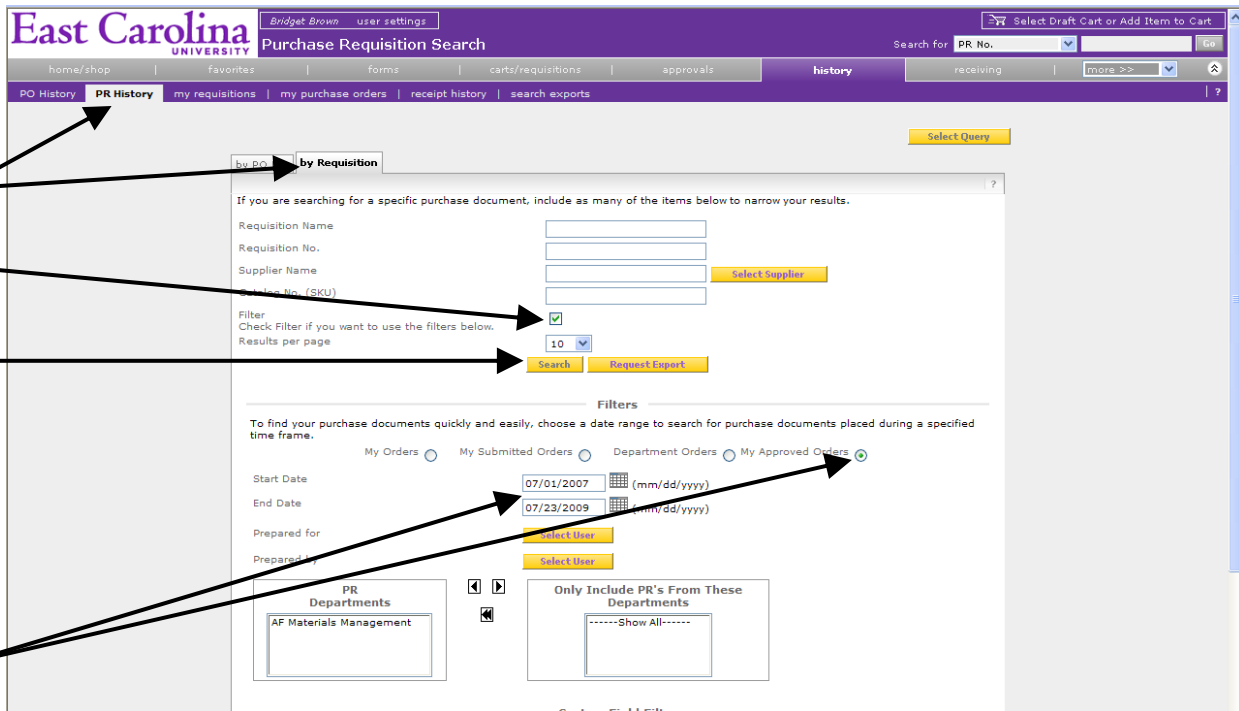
East Carolina UNIVERSITY

Bridget Brown user settings

Purchase Requisition Search

Select Draft Cart or Add Item to Cart

Search for PR No. Go

home/shop | favorites | forms | carts/requisitions | approvals | history | receiving | more >>

PO History | PR History | my requisitions | my purchase orders | receipt history | search exports | ?

Select Query

by PO | by Requisition

?

If you are searching for a specific purchase document, include as many of the items below to narrow your results.

Requisition Name

Requisition No.

Supplier Name Select Supplier

Catalog No. (SKU)

Filter
Check Filter if you want to use the filters below.

Results per page 10

Search Request Export

Filters

To find your purchase documents quickly and easily, choose a date range to search for purchase documents placed during a specified time frame.

My Orders My Submitted Orders Department Orders My Approved Orders

Start Date 07/01/2007 (mm/dd/yyyy)

End Date 07/23/2009 (mm/dd/yyyy)

Prepared for Select User

Prepared by Select User

| PR Departments |
|---|
| AF Materials Management |

| Only Include PR's From These Departments |
|---|
| ------Show All------ |

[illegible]